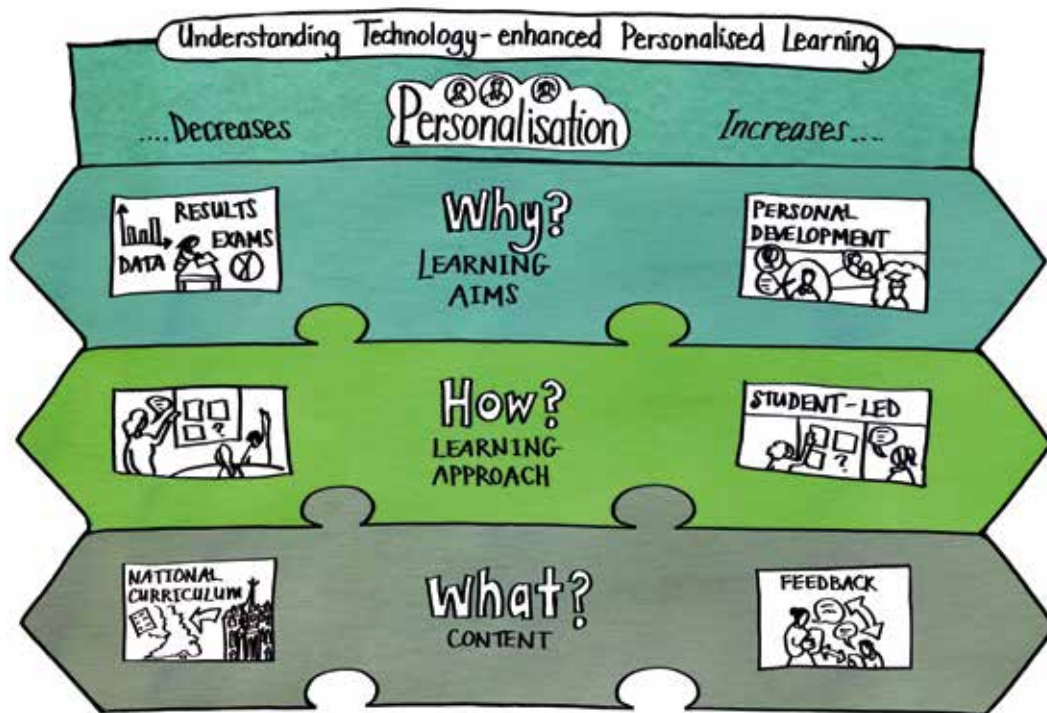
Understanding Technology-enhanced Personalised Learning

....Decreases

Personalisation

Increases....

RESULTS
DATA
EXAMS

Why?
LEARNING AIMS

PERSONAL DEVELOPMENT

How?
LEARNING APPROACH

STUDENT-LED

?

NATIONAL CURRICULUM

What?
CONTENT

FEEDBACK